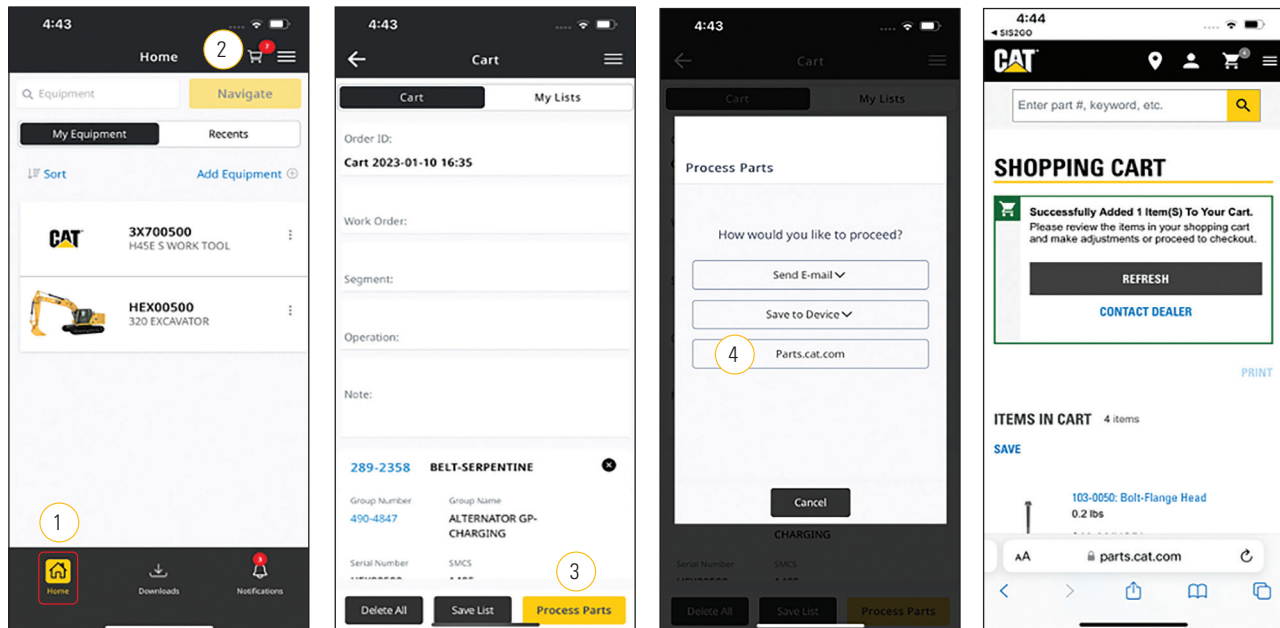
4:43

Home

2

Equipment

Navigate

My Equipment

Recents

Sort

Add Equipment

CAT

3X700500
H45E S WORK TOOL

HEX00500
320 EXCAVATOR

1

Home

Downloads

Notifications

4:43

Cart

Cart

My Lists

Order ID:
Cart 2023-01-10 16:35

Work Order:

Segment:

Operation:

Note:

289-2358 BELT-SERPENTINE

Group Number
490-4847

Group Name
ALTERNATOR GP-CHARGING

Serial Number

SMCS

3

Delete All

Save List

Process Parts

4:43

Cart

Cart

My Lists

Process Parts

How would you like to proceed?

Send E-mail

Save to Device

4

Parts.cat.com

Cancel

CHARGING

Serial Number

SMCS

Delete All

Save List

Process Parts

4:44
◂ SIS2GO

CAT

Enter part #, keyword, etc.

SHOPPING CART

Successfully Added 1 Item(S) To Your Cart.
Please review the items in your shopping cart and make adjustments or proceed to checkout.

REFRESH

CONTACT DEALER

PRINT

ITEMS IN CART 4 items

SAVE

103-0050: Bolt-Flange Head
0.2 lbs

AA

parts.cat.com